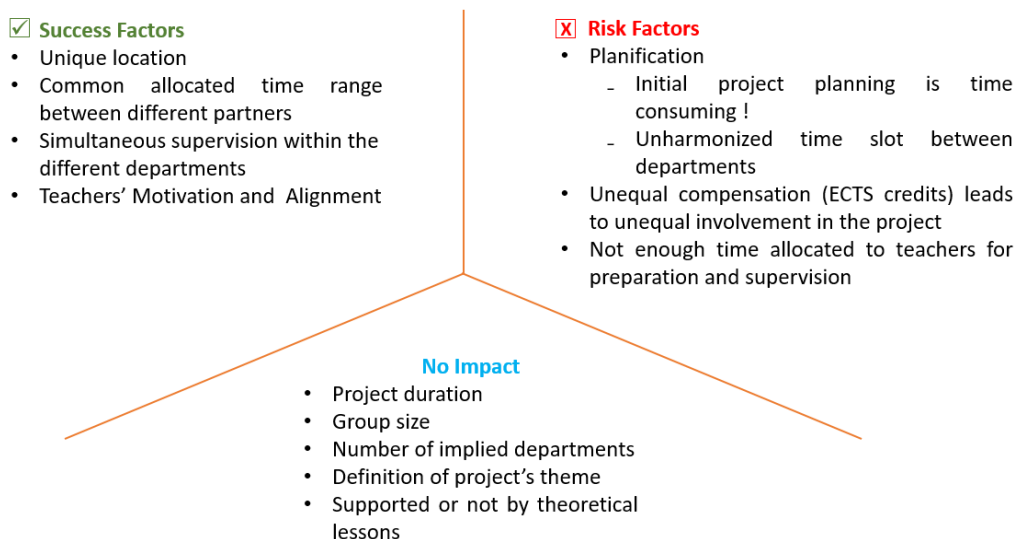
☑ Success Factors
- Unique location
- Common allocated time range between different partners
- Simultaneous supervision within the different departments
- Teachers’ Motivation and Alignment

☒ Risk Factors
- Planification
  - Initial project planning is time consuming !
  - Unharmonized time slot between departments
- Unequal compensation (ECTS credits) leads to unequal involvement in the project
- Not enough time allocated to teachers for preparation and supervision

No Impact
- Project duration
- Group size
- Number of implied departments
- Definition of project’s theme
- Supported or not by theoretical lessons